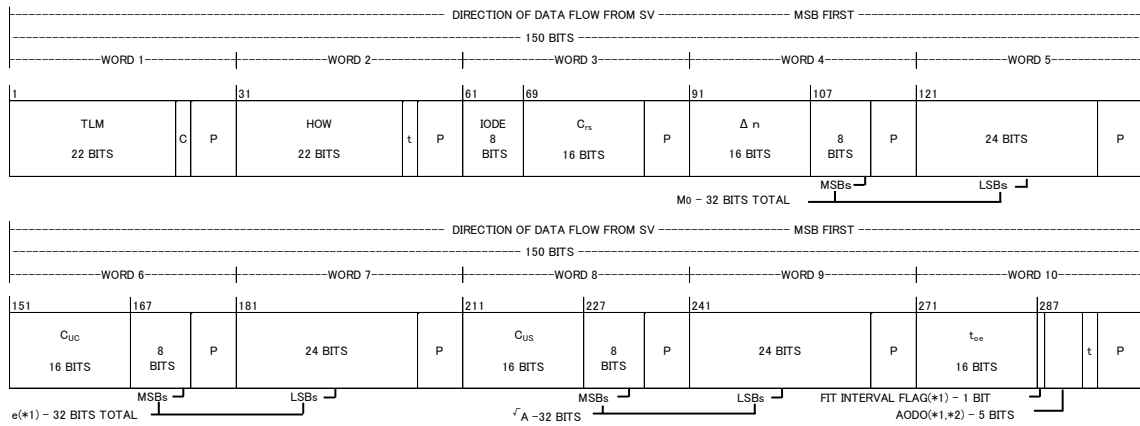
DIRECTION OF DATA FLOW FROM SV — MSB FIRST

150 BITS

WORD 1 | WORD 2 | WORD 3 | WORD 4 | WORD 5

1 | 31 | 61 | 69 | 91 | 107 | 121

| TLM 22 BITS | C | P | HOW 22 BITS | t | P | IODE 8 BITS | $C_{rs}$ 16 BITS | P | Δ n 16 BITS | 8 BITS | P | 24 BITS | P |
|---|---|---|---|---|---|---|---|---|---|---|---|---|---|

MSBs LSBs

M0 – 32 BITS TOTAL

DIRECTION OF DATA FLOW FROM SV — MSB FIRST

150 BITS

WORD 6 | WORD 7 | WORD 8 | WORD 9 | WORD 10

151 | 167 | 181 | 211 | 227 | 241 | 271 | 287

| $C_{UC}$ 16 BITS | 8 BITS | P | 24 BITS | P | $C_{US}$ 16 BITS | 8 BITS | P | 24 BITS | P | $t_{oe}$ 16 BITS | | | t | P |
|---|---|---|---|---|---|---|---|---|---|---|---|---|---|---|

MSBs LSBs MSBs LSBs

e(*1) – 32 BITS TOTAL

$\sqrt{A}$ –32 BITS

FIT INTERVAL FLAG(*1) – 1 BIT

AODO(*1,*2) – 5 BITS